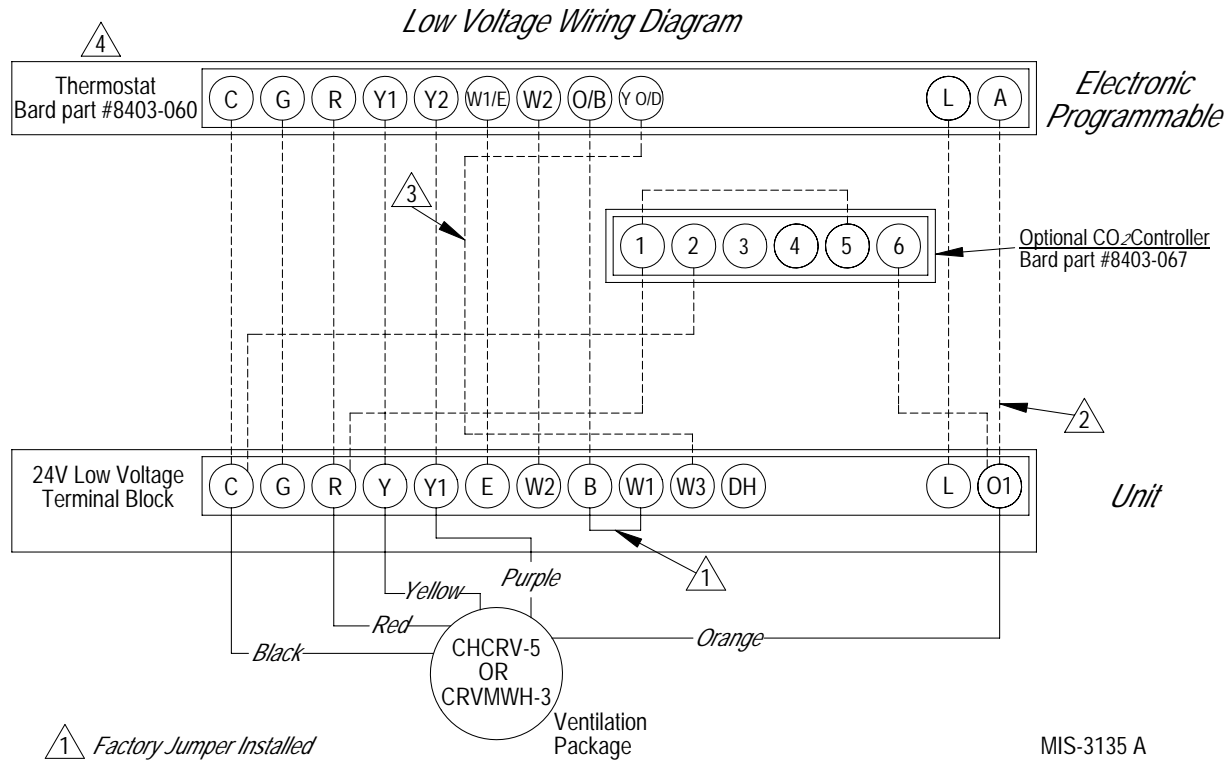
Low Voltage Wiring Diagram

4

Thermostat
Bard part #8403-060

C G R Y1 Y2 W1/E W2 O/B Y O/D L A

Electronic
Programmable

3

1 2 3 4 5 6

Optional $CO_2$ Controller
Bard part #8403-067

2

24V Low Voltage
Terminal Block

C G R Y Y1 E W2 B W1 W3 DH L O1

Unit

1

Yellow
Purple
Red
Orange
Black

CHCRV-5
OR
CRVMWH-3

Ventilation
Package

1 Factory Jumper Installed

MIS-3135 A